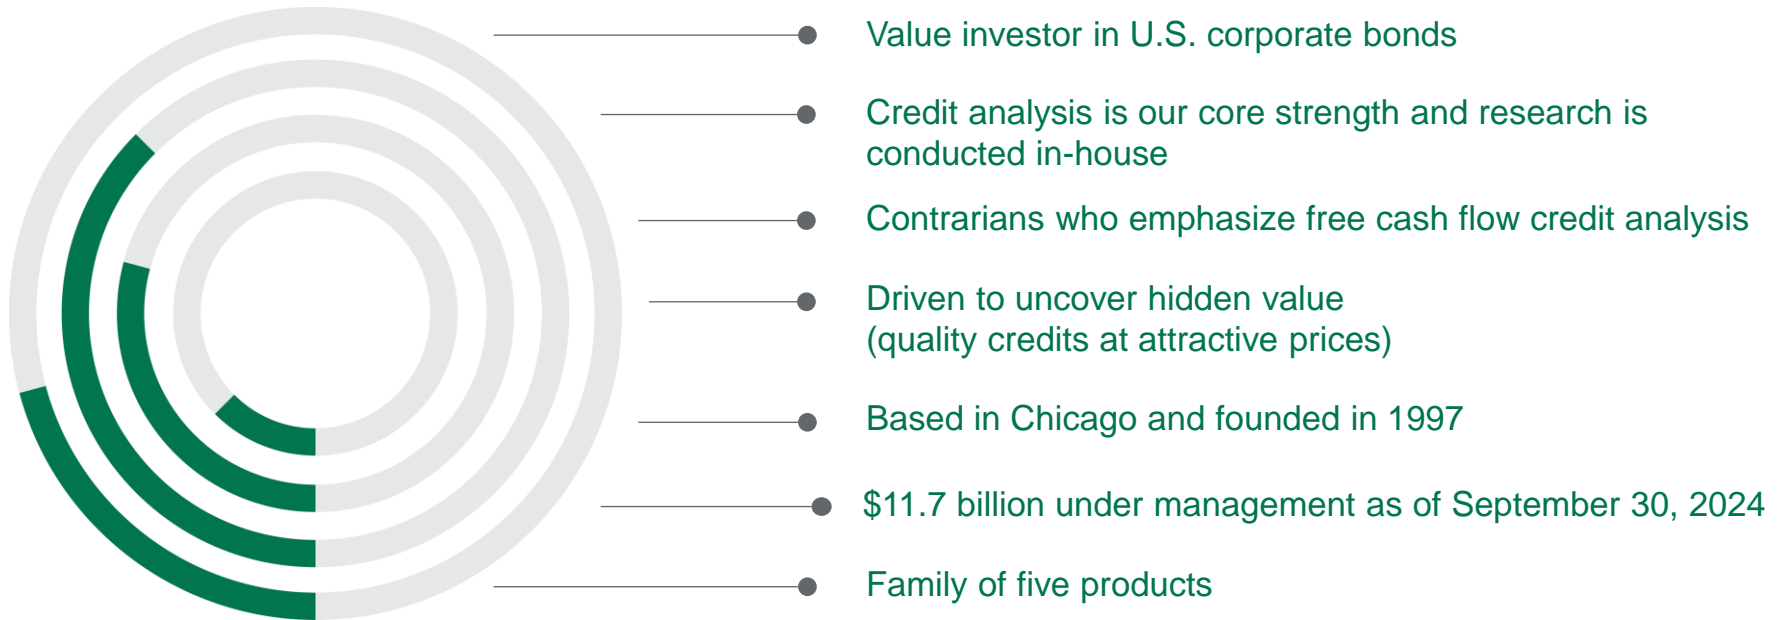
Value investor in U.S. corporate bonds

Credit analysis is our core strength and research is conducted in-house

Contrarians who emphasize free cash flow credit analysis

Driven to uncover hidden value
(quality credits at attractive prices)

Based in Chicago and founded in 1997

\$11.7 billion under management as of September 30, 2024

Family of five products